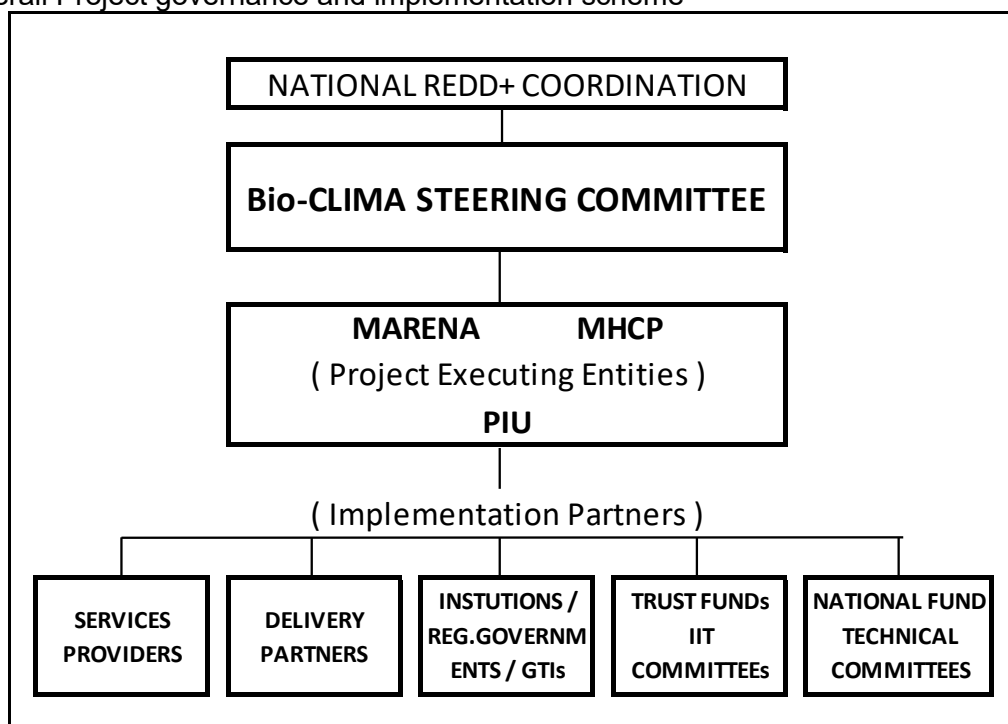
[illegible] Project governance and implementation scheme

NATIONAL REDD+ COORDINATION

Bio-CLIMA STEERING COMMITTEE

MARENA MHCP
( Project Executing Entities )
PIU

( Implementation Partners )

SERVICES PROVIDERS

DELIVERY PARTNERS

INSTUTIONS / REG.GOVERNMENTS / GTIs

TRUST FUNDs IIT COMMITTEEs

NATIONAL FUND TECHNICAL COMMITTEES